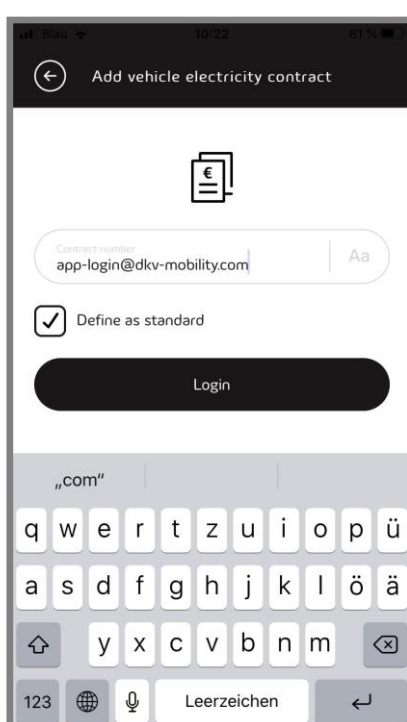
Blau 10:22 61 %

Add vehicle electricity contract

€

Contract number
app-login@dkv-mobility.com
Aa

Define as standard

Login

„com“

q w e r t z u i o p ü
a s d f g h j k l ö ä
y x c v b n m
123 Leerzeichen